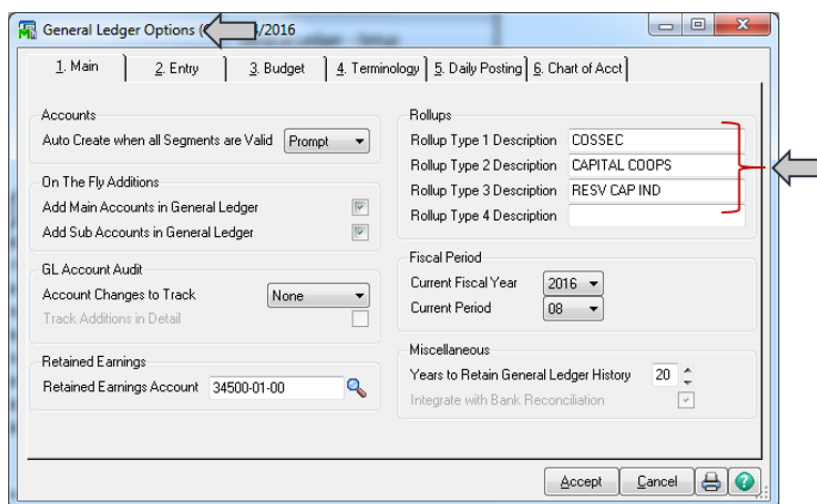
General Ledger Options ([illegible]/2016

1. Main | 2. Entry | 3. Budget | 4. Terminology | 5. Daily Posting | 6. Chart of Acct

Accounts
Auto Create when all Segments are Valid Prompt

On The Fly Additions
Add Main Accounts in General Ledger
Add Sub Accounts in General Ledger

GL Account Audit
Account Changes to Track None
Track Additions in Detail

Retained Earnings
Retained Earnings Account 34500-01-00

Rollups
Rollup Type 1 Description COSSEC
Rollup Type 2 Description CAPITAL COOPS
Rollup Type 3 Description RESV CAP IND
Rollup Type 4 Description

Fiscal Period
Current Fiscal Year 2016
Current Period 08

Miscellaneous
Years to Retain General Ledger History 20
Integrate with Bank Reconciliation

Accept Cancel